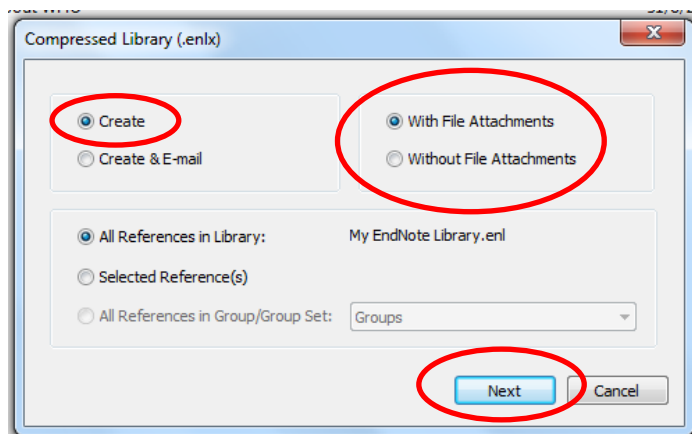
Compressed Library (.enlx)

Create
Create & E-mail

With File Attachments
Without File Attachments

All References in Library: My EndNote Library.enl
Selected Reference(s)
All References in Group/Group Set: Groups

Next
Cancel